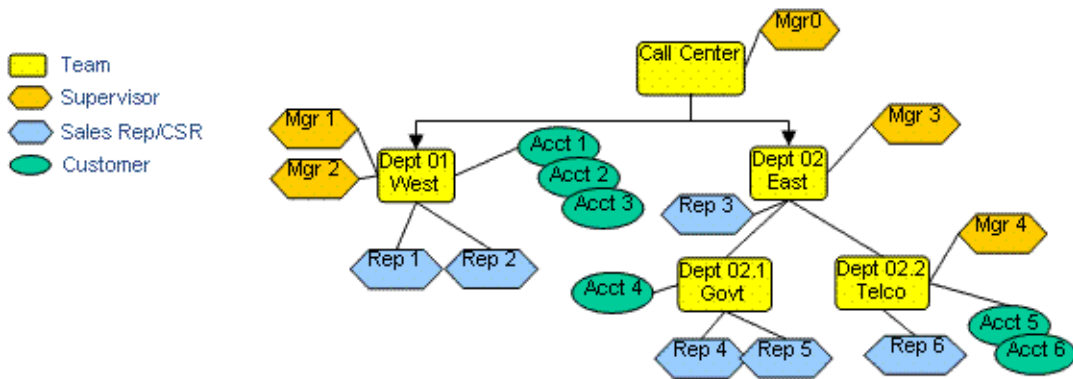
Team
Supervisor
Sales Rep/CSR
Customer

Call Center
Mgr0

Mgr 1
Mgr 2
Dept 01 West
Acct 1
Acct 2
Acct 3
Rep 1
Rep 2

Dept 02 East
Mgr 3
Rep 3

Acct 4
Dept 02.1 Govt
Rep 4
Rep 5

Dept 02.2 Telco
Mgr 4
Rep 6
Acct 5
Acct 6